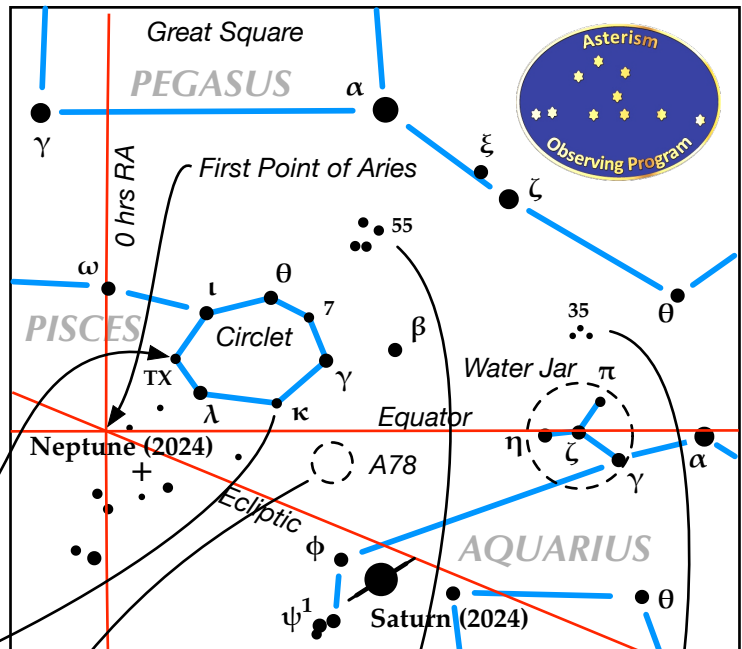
Great Square
PEGASUS
Asterism
Observing Program
$\alpha$
$\gamma$
$\xi$
$\zeta$
0 hrs RA
First Point of Aries
55
$\omega$
$\iota$
$\theta$
7
$\theta$
PISCES
Circlet
$\beta$
35
Water Jar
$\pi$
TX
$\gamma$
$\lambda$
$\kappa$
Equator
$\eta$
$\zeta$
$\alpha$
Neptune (2024)
A78
$\gamma$
+
Ecliptic
$\phi$
AQUARIUS
$\psi^1$
Saturn (2024)
$\theta$